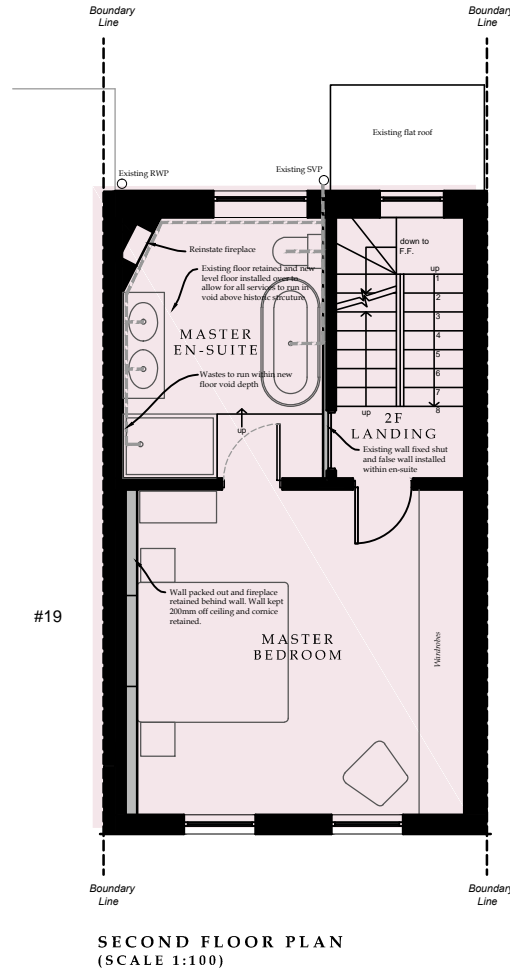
Boundary Line

Boundary Line

Existing flat roof

Existing RWP

Existing SVP

Reinstate fireplace

down to F.F.

up

1

2

3

4

5

6

7

8

Existing floor retained and new level floor installed over to allow for all services to run in void above historic structure

MASTER EN-SUITE

Wastes to run within new floor void depth

up

up

2F LANDING

Existing wall fixed shut and false wall installed within en-suite

#19

Wall packed out and fireplace retained behind wall. Wall kept 200mm off ceiling and cornice retained.

MASTER BEDROOM

Wardrobes

Boundary Line

Boundary Line

SECOND FLOOR PLAN
(SCALE 1:100)